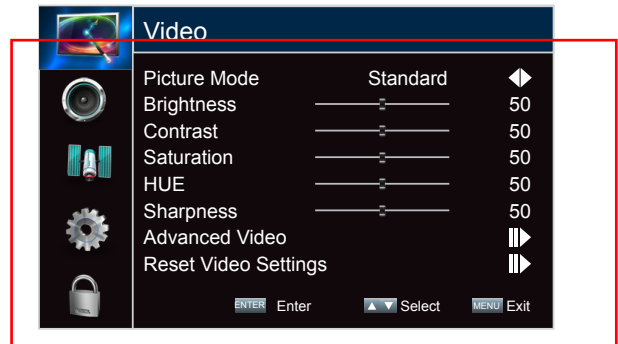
Video

| | | |
|---|---|---|
| Picture Mode | Standard | |
| Brightness | | 50 |
| Contrast | | 50 |
| Saturation | | 50 |
| HUE | | 50 |
| Sharpness | | 50 |
| Advanced Video | | |
| Reset Video Settings | | |

ENTER Enter ▲ ▼ Select MENU Exit